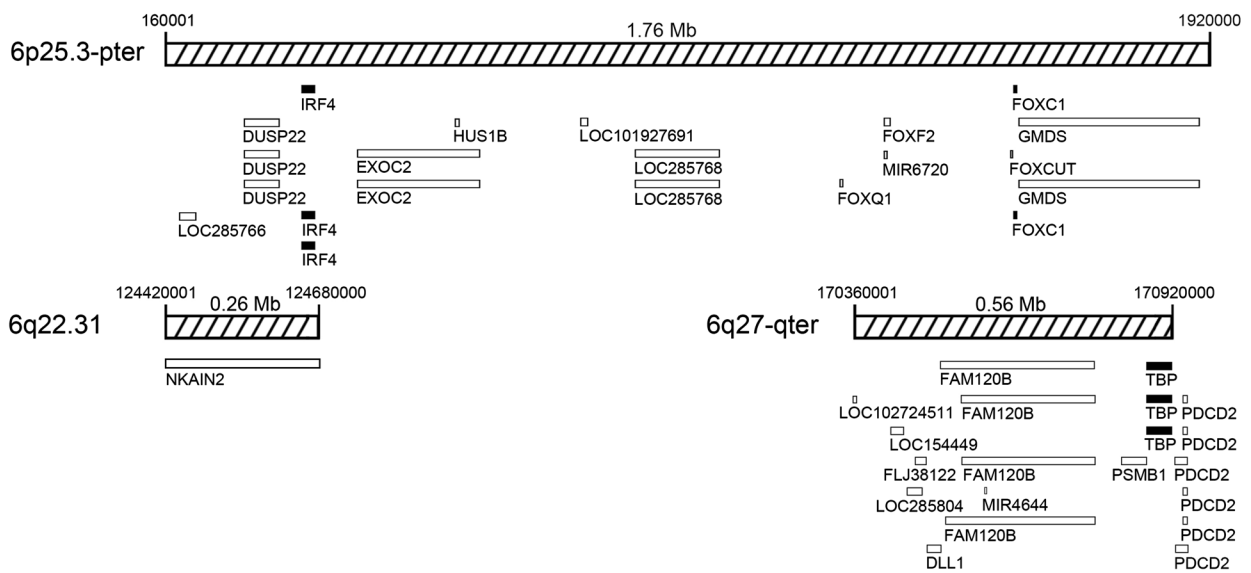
160001
1.76 Mb
1920000
6p25.3-pter

IRF4
FOXC1
DUSP22
HUS1B
LOC101927691
FOXF2
GMDS
DUSP22
EXOC2
LOC285768
MIR6720
FOXCUT
DUSP22
EXOC2
LOC285768
FOXQ1
GMDS
LOC285766
IRF4
FOXC1
IRF4

124420001
0.26 Mb
124680000
6q22.31
NKAIN2

170360001
0.56 Mb
170920000
6q27-qter
FAM120B
TBP
LOC102724511
FAM120B
TBP
PDCD2
LOC154449
TBP
PDCD2
FLJ38122
FAM120B
PSMB1
PDCD2
LOC285804
MIR4644
PDCD2
FAM120B
PDCD2
DLL1
PDCD2